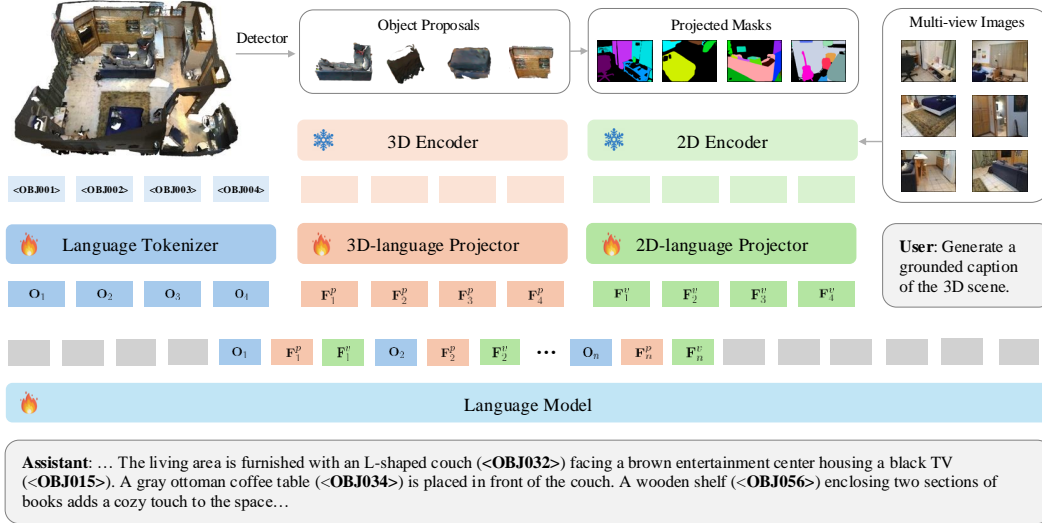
Detector

Object Proposals

Projected Masks

Multi-view Images

3D Encoder

2D Encoder

<OBJ001> <OBJ002> <OBJ003> <OBJ004>

Language Tokenizer

3D-language Projector

2D-language Projector

User: Generate a grounded caption of the 3D scene.

$\mathbf{O}_1$ $\mathbf{O}_2$ $\mathbf{O}_3$ $\mathbf{O}_4$

$\mathbf{F}_1^p$ $\mathbf{F}_2^p$ $\mathbf{F}_3^p$ $\mathbf{F}_4^p$

$\mathbf{F}_1^v$ $\mathbf{F}_2^v$ $\mathbf{F}_3^v$ $\mathbf{F}_4^v$

$\mathbf{O}_1$ $\mathbf{F}_1^p$ $\mathbf{F}_1^v$ $\mathbf{O}_2$ $\mathbf{F}_2^p$ $\mathbf{F}_2^v$ ··· $\mathbf{O}_n$ $\mathbf{F}_n^p$ $\mathbf{F}_n^v$

Language Model

Assistant: … The living area is furnished with an L-shaped couch (<OBJ032>) facing a brown entertainment center housing a black TV (<OBJ015>). A gray ottoman coffee table (<OBJ034>) is placed in front of the couch. A wooden shelf (<OBJ056>) enclosing two sections of books adds a cozy touch to the space…